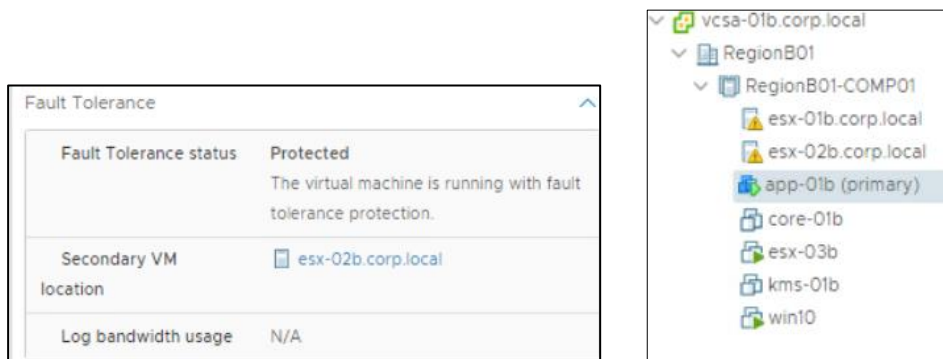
Fault Tolerance

| | |
|---|---|
| Fault Tolerance status | Protected<br>The virtual machine is running with fault tolerance protection. |
| Secondary VM location | esx-02b.corp.local |
| Log bandwidth usage | N/A |

vcsa-01b.corp.local
RegionB01
RegionB01-COMP01
esx-01b.corp.local
esx-02b.corp.local
app-01b (primary)
core-01b
esx-03b
kms-01b
win10